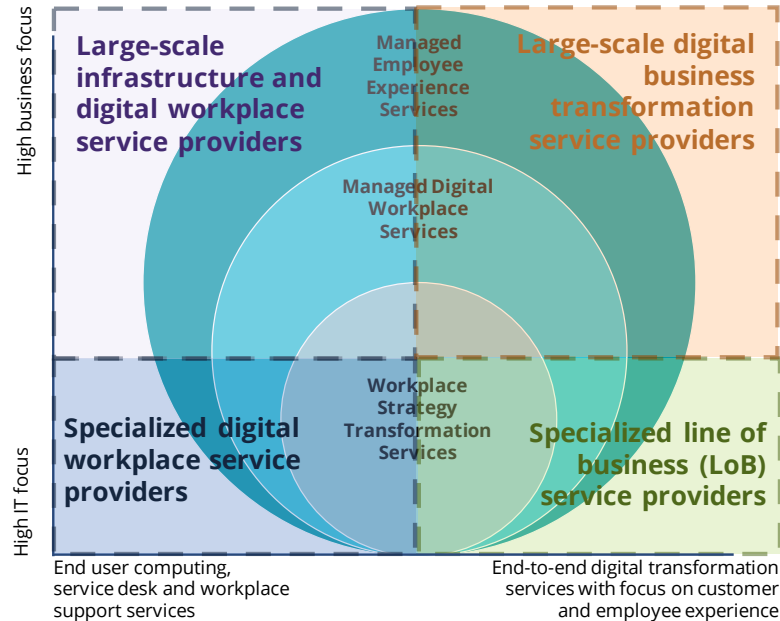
High business focus

High IT focus

Large-scale infrastructure and digital workplace service providers

Managed Employee Experience Services

Large-scale digital business transformation service providers

Managed Digital Workplace Services

Workplace Strategy Transformation Services

Specialized digital workplace service providers

Specialized line of business (LoB) service providers

End user computing, service desk and workplace support services

End-to-end digital transformation services with focus on customer and employee experience